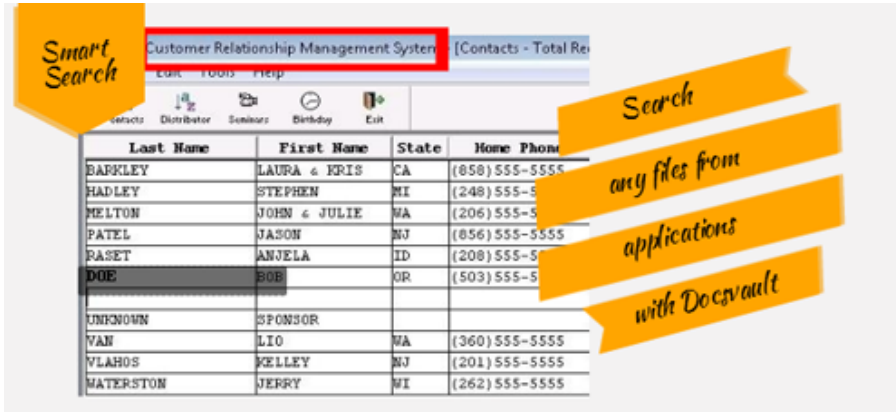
Smart Search

Customer Relationship Management System [Contacts - Total Re

Edit Tools Help

ontacts Distributor Seminars Birthday Exit

| Last Name | First Name | State | Home Phone |
|---|---|---|---|
| BARKLEY | LAURA & KRIS | CA | (858)555-5555 |
| HADLEY | STEPHEN | MI | (248)555-5 |
| MELTON | JOHN & JULIE | WA | (206)555-5 |
| PATEL | JASON | NJ | (856)555-5555 |
| RASET | ANJELA | ID | (208)555-5 |
| DOE | BOB | OR | (503)555-5 |
| | | | |
| UNKNOWN | SPONSOR | | |
| VAN | LIO | WA | (360)555-5555 |
| VLAHOS | KELLEY | NJ | (201)555-5555 |
| WATERSTON | JERRY | WI | (262)555-5555 |

Search

any files from

applications

with Docsvault